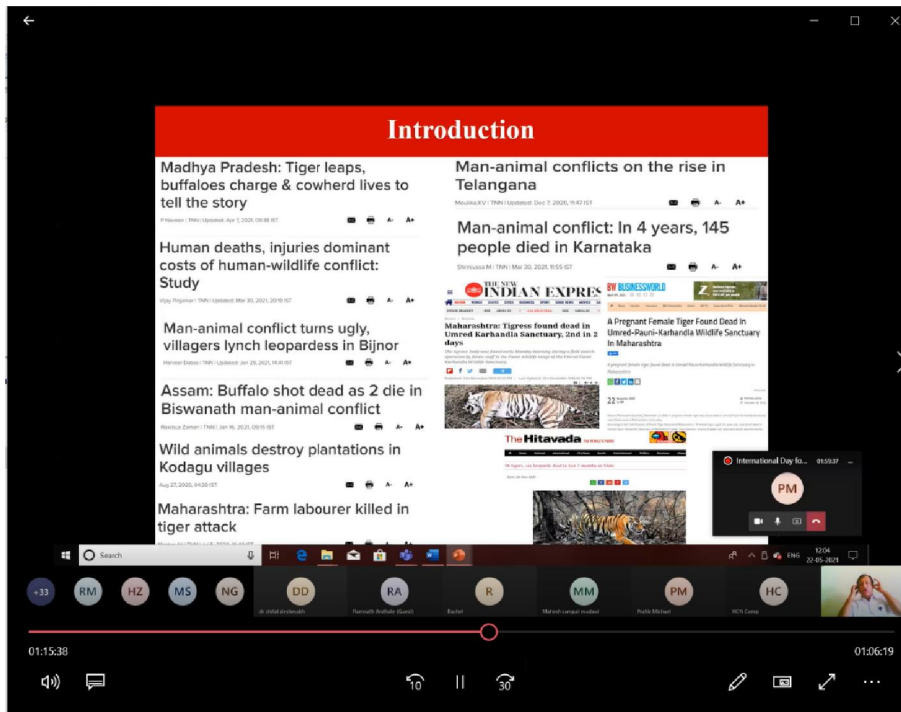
Introduction

Madhya Pradesh: Tiger leaps, buffaloes charge & cowherd lives to tell the story

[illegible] | TNN | Updated: Apr 1, 2021, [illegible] IST

A- A+

Human deaths, injuries dominant costs of human-wildlife conflict: Study

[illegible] | TNN | Updated: Mar 30, 2021, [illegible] IST

Man-animal conflict turns ugly, villagers lynch leopardess in Bijnor

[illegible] | TNN | Updated: Jan 28, 2021, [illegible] IST

Assam: Buffalo shot dead as 2 die in Biswanath man-animal conflict

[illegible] | TNN | Jan 16, 2021, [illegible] IST

A- A+

Wild animals destroy plantations in Kodagu villages

Aug 27, 2020, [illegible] IST

Maharashtra: Farm labourer killed in tiger attack

Man-animal conflicts on the rise in Telangana

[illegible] | TNN | Updated: Dec 7, 2020, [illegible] IST

A- A+

Man-animal conflict: In 4 years, 145 people died in Karnataka

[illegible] | TNN | Mar 30, 2021, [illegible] IST

A- A+

THE NEW INDIAN EXPRES

Maharashtra: Tigress found dead in Umred Karhandla Sanctuary, 2nd in 2 days

BW BUSINESSWORLD

A Pregnant Female Tiger Found Dead In Umred-Pauni-Karhandla Wildlife Sanctuary In Maharashtra

22

The Hitavada

International Day fo... 01:59:37

PM

Search

ENG 12:04 22-05-2021

+33 RM HZ MS NG DD RA R MM PM HC

01:15:38

01:06:19

10 30